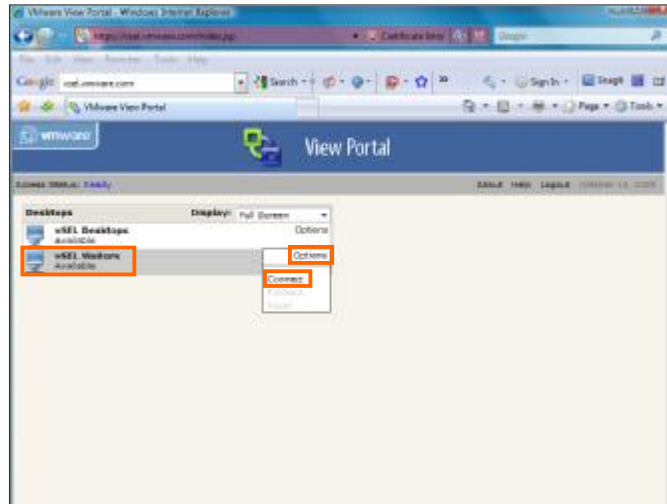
VMware View Portal - Windows Internet Explorer

https://vsel.vmware.com/index.jsp

Certificate Error

Google

File Edit View Favorites Tools Help

Google vsel.vmware.com

Search

Sign In

Snagit

VMware View Portal

Page Tools

vmware

View Portal

Access Status: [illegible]

About Help Logout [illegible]

Desktops

Display: Full Screen

vSEL Desktops
Available

Options

vSEL Visitors
Available

Options

Connect
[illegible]
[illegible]